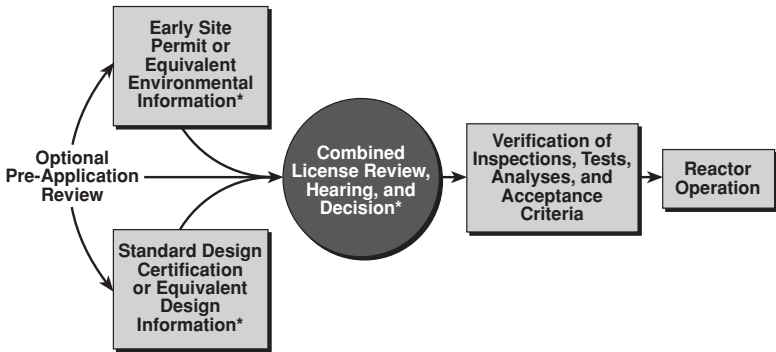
Optional Pre-Application Review

Early Site Permit or Equivalent Environmental Information*

Standard Design Certification or Equivalent Design Information*

Combined License Review, Hearing, and Decision*

Verification of Inspections, Tests, Analyses, and Acceptance Criteria

Reactor Operation